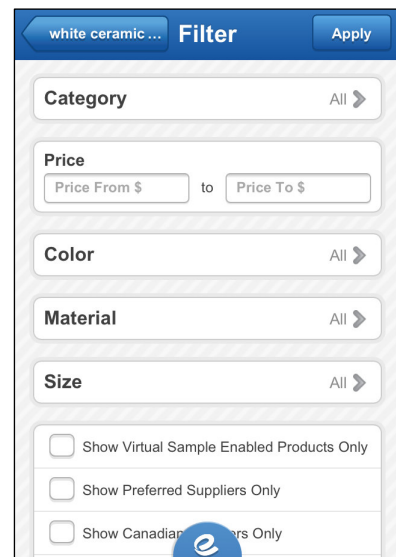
white ceramic ... Filter Apply

Category All

Price
Price From $ to Price To $

Color All

Material All

Size All

Show Virtual Sample Enabled Products Only

Show Preferred Suppliers Only

Show Canadian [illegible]ers Only